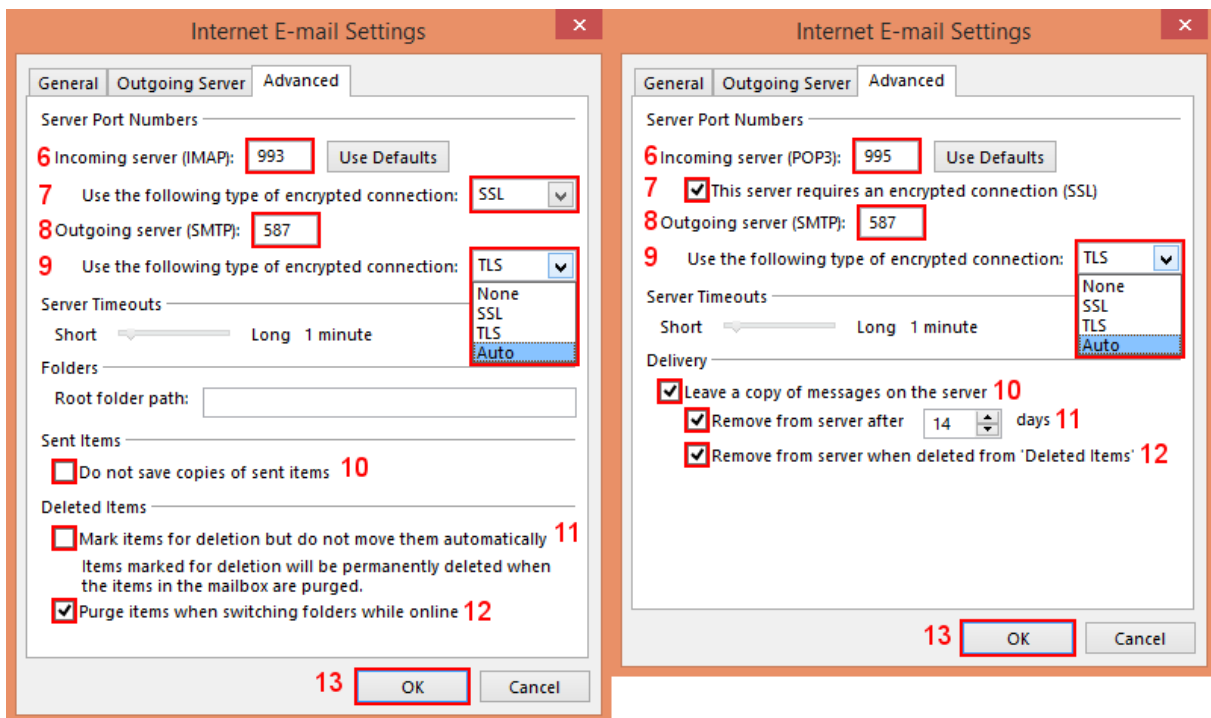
Internet E-mail Settings

General | Outgoing Server | Advanced

Server Port Numbers

6 Incoming server (IMAP): 993 Use Defaults

7 Use the following type of encrypted connection: SSL

8 Outgoing server (SMTP): 587

9 Use the following type of encrypted connection: TLS

None
SSL
TLS
Auto

Server Timeouts

Short Long 1 minute

Folders

Root folder path:

Sent Items

Do not save copies of sent items 10

Deleted Items

Mark items for deletion but do not move them automatically 11

Items marked for deletion will be permanently deleted when the items in the mailbox are purged.

Purge items when switching folders while online 12

13 OK Cancel

Internet E-mail Settings

General | Outgoing Server | Advanced

Server Port Numbers

6 Incoming server (POP3): 995 Use Defaults

7 This server requires an encrypted connection (SSL)

8 Outgoing server (SMTP): 587

9 Use the following type of encrypted connection: TLS

None
SSL
TLS
Auto

Server Timeouts

Short Long 1 minute

Delivery

Leave a copy of messages on the server 10

Remove from server after 14 days 11

Remove from server when deleted from 'Deleted Items' 12

13 OK Cancel